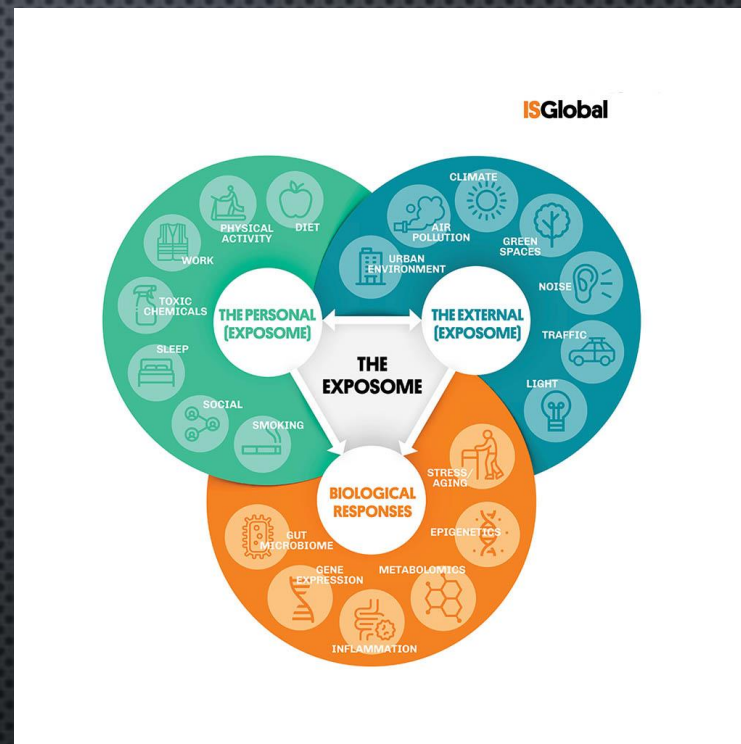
ISGlobal

PHYSICAL ACTIVITY

DIET

WORK

TOXIC CHEMICALS

SLEEP

SOCIAL

SMOKING

THE PERSONAL (EXPOSOME)

CLIMATE

AIR POLLUTION

GREEN SPACES

URBAN ENVIRONMENT

NOISE

TRAFFIC

LIGHT

THE EXTERNAL (EXPOSOME)

THE EXPOSOME

BIOLOGICAL RESPONSES

STRESS/ AGING

EPIGENETICS

METABOLOMICS

INFLAMMATION

GENE EXPRESSION

GUT MICROBIOME